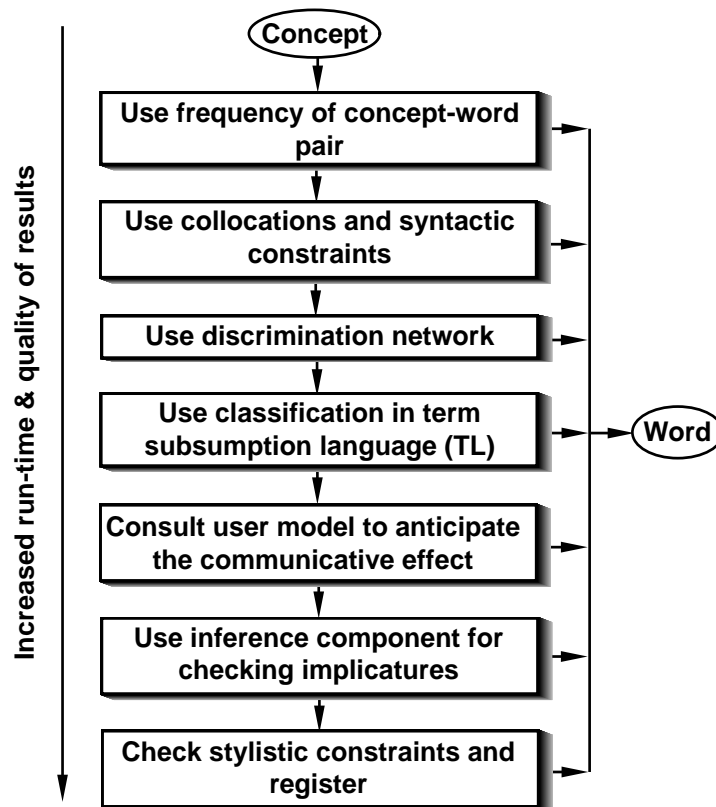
Increased run-time & quality of results

Concept

Use frequency of concept-word pair

Use collocations and syntactic constraints

Use discrimination network

Use classification in term subsumption language (TL)

Consult user model to anticipate the communicative effect

Use inference component for checking implicatures

Check stylistic constraints and register

Word